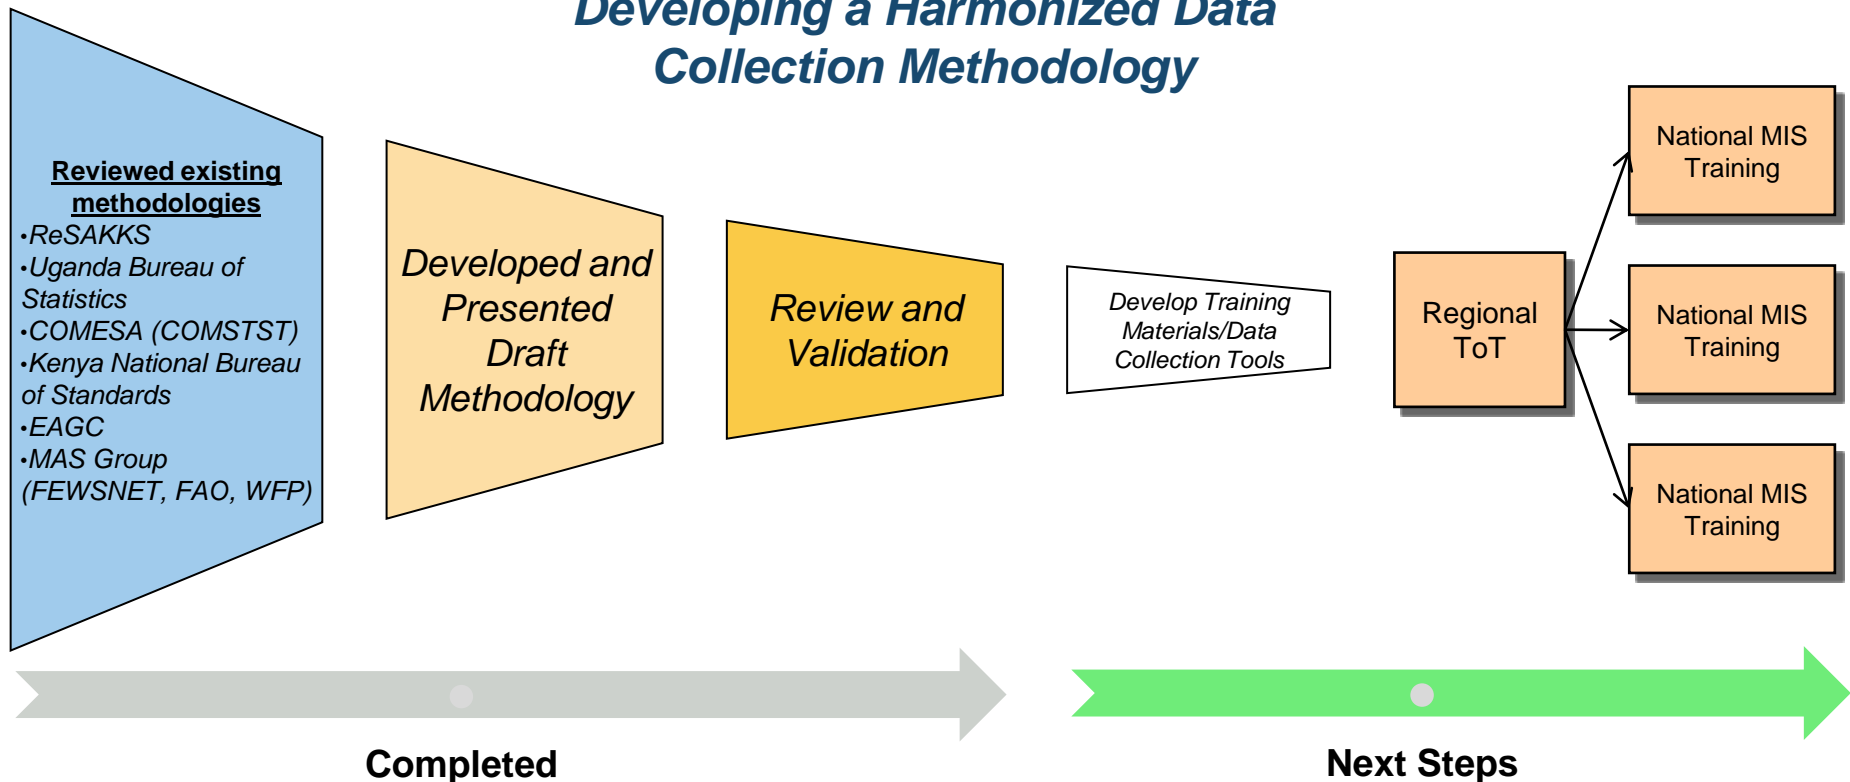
Developing a Harmonized Data Collection Methodology

Reviewed existing methodologies
•ReSAKKS
•Uganda Bureau of Statistics
•COMESA (COMSTST)
•Kenya National Bureau of Standards
•EAGC
•MAS Group (FEWSNET, FAO, WFP)

Developed and Presented Draft Methodology

Review and Validation

Develop Training Materials/Data Collection Tools

Regional ToT

National MIS Training

National MIS Training

National MIS Training

Completed

Next Steps